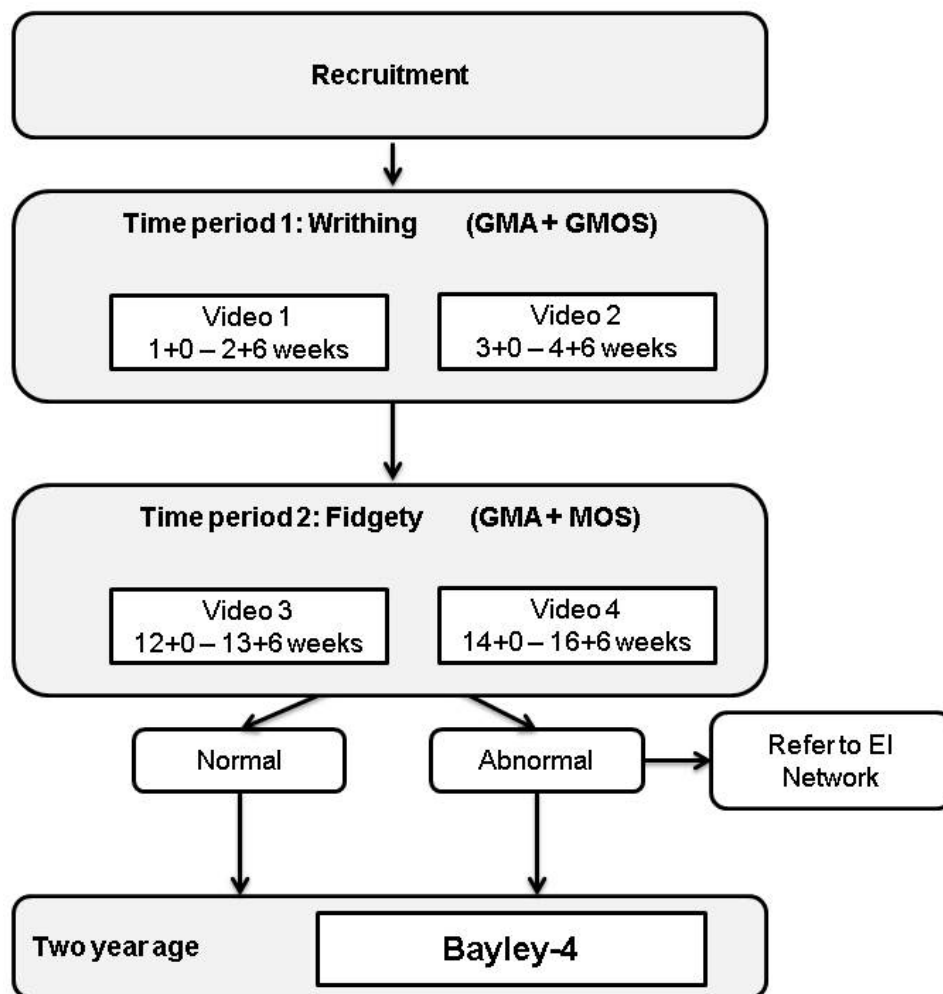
Recruitment

Time period 1: Writhing (GMA + GMOS)

Video 1
1+0 – 2+6 weeks

Video 2
3+0 – 4+6 weeks

Time period 2: Fidgety (GMA + MOS)

Video 3
12+0 – 13+6 weeks

Video 4
14+0 – 16+6 weeks

Normal

Abnormal

Refer to EI Network

Two year age

Bayley-4